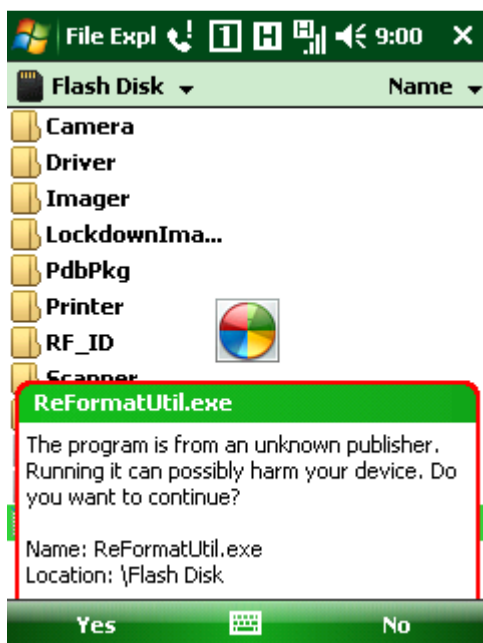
File Expl 1 H 9:00 ×

Flash Disk

Name

Camera

Driver

Imager

LockdownIma...

PdbPkg

Printer

RF_ID

Scanner

ReFormatUtil.exe

The program is from an unknown publisher. Running it can possibly harm your device. Do you want to continue?

Name: ReFormatUtil.exe
Location: \Flash Disk

Yes

No